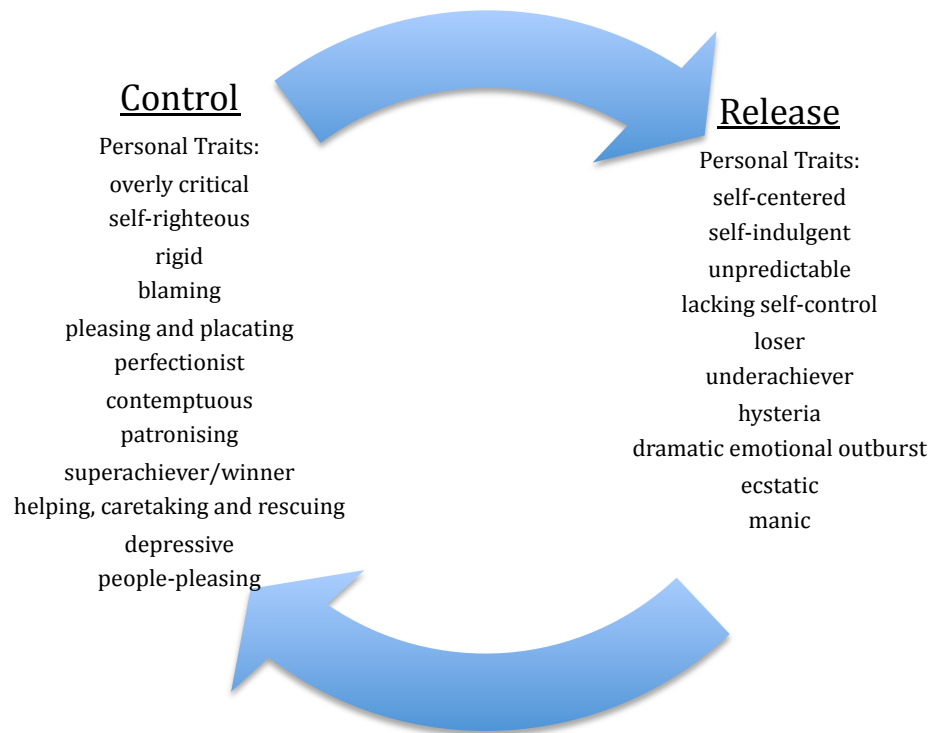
Control
Personal Traits:
overly critical
self-righteous
rigid
blaming
pleasing and placating
perfectionist
contemptuous
patronising
superachiever/winner
helping, caretaking and rescuing
depressive
people-pleasing

Release
Personal Traits:
self-centered
self-indulgent
unpredictable
lacking self-control
loser
underachiever
hysteria
dramatic emotional outburst
ecstatic
manic